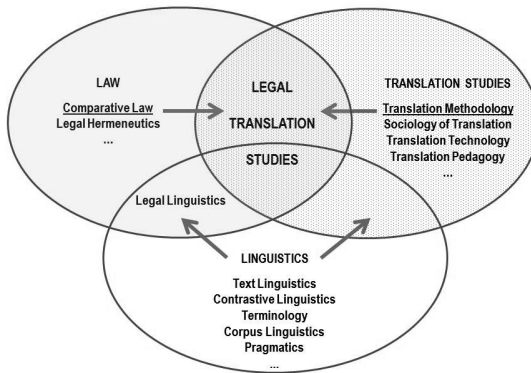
LAW

Comparative Law
Legal Hermeneutics
...

LEGAL
TRANSLATION
STUDIES

TRANSLATION STUDIES

Translation Methodology
Sociology of Translation
Translation Technology
Translation Pedagogy
...

Legal Linguistics

LINGUISTICS

Text Linguistics
Contrastive Linguistics
Terminology
Corpus Linguistics
Pragmatics
...